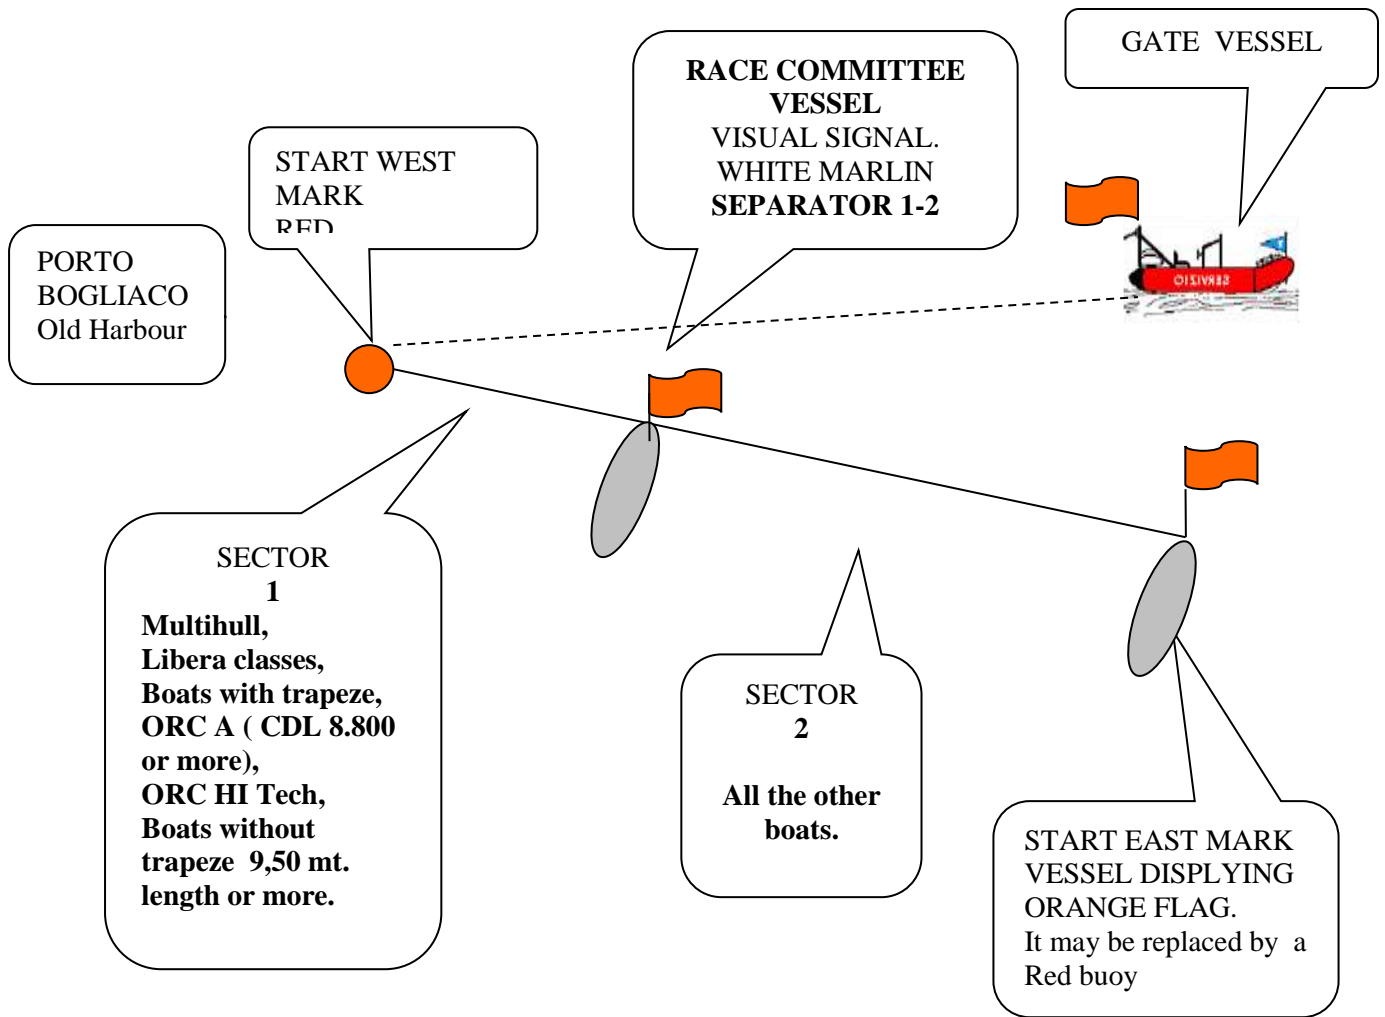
GATE VESSEL

RACE COMMITTEE VESSEL
VISUAL SIGNAL.
WHITE MARLIN
SEPARATOR 1-2

START WEST
MARK
RED

PORTO
BOGLIACO
Old Harbour

SERVIZIO

SECTOR
1
Multihull,
Libera classes,
Boats with trapeze,
ORC A ( CDL 8.800 or more),
ORC HI Tech,
Boats without trapeze 9,50 mt. length or more.

SECTOR
2

All the other boats.

START EAST MARK
VESSEL DISPLYING ORANGE FLAG.
It may be replaced by a Red buoy